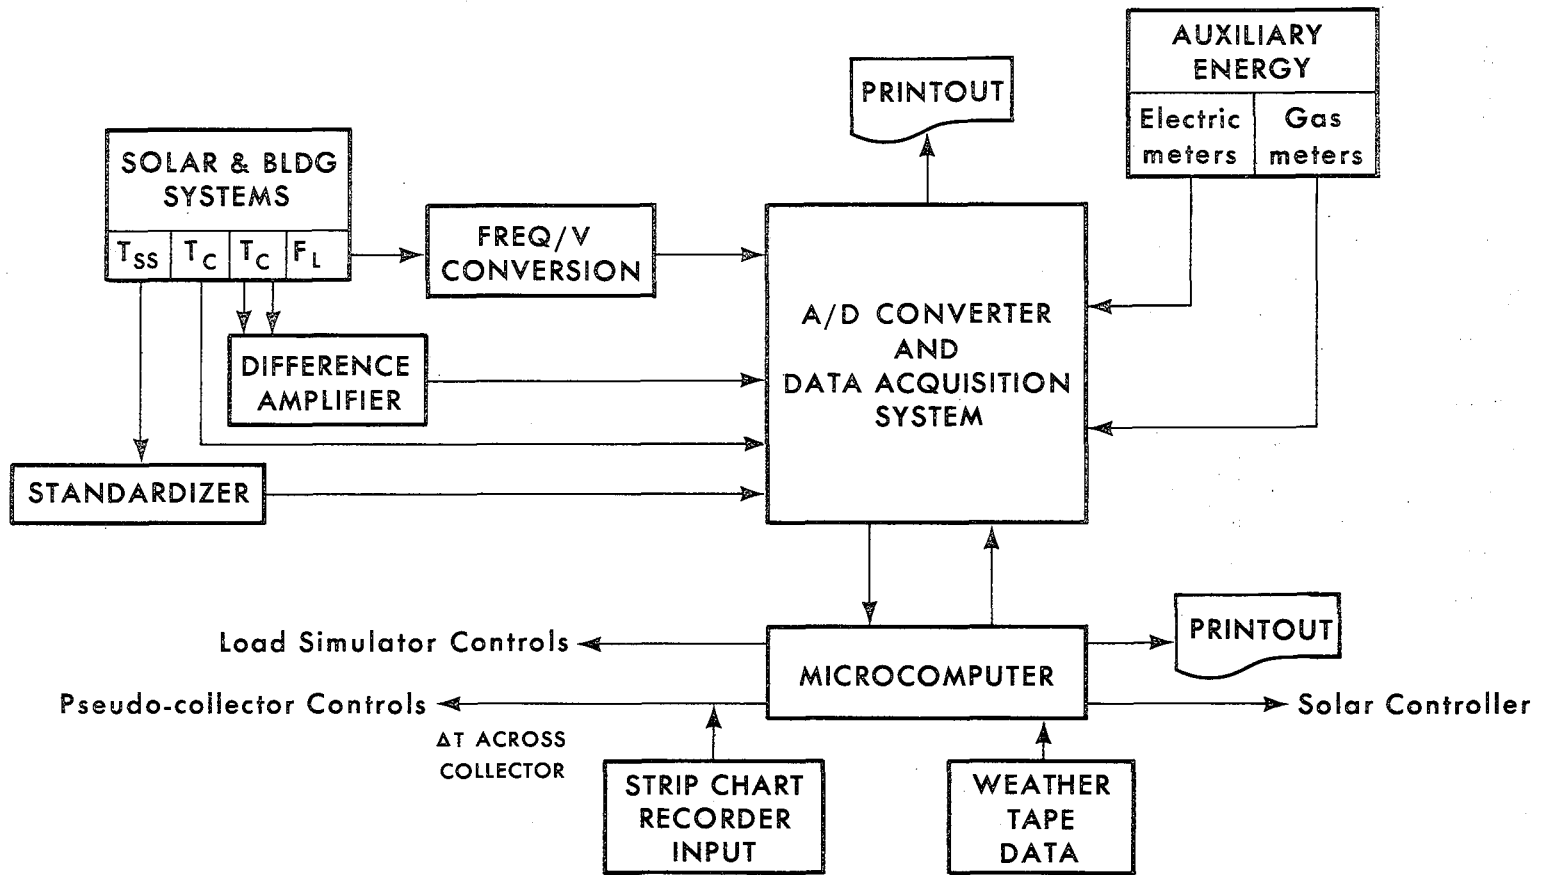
PRINTOUT

AUXILIARY ENERGY

Electric meters

Gas meters

SOLAR & BLDG SYSTEMS

$T_{SS}$

$T_C$

$T_C$

$F_L$

FREQ/V CONVERSION

A/D CONVERTER AND DATA ACQUISITION SYSTEM

DIFFERENCE AMPLIFIER

STANDARDIZER

Load Simulator Controls

PRINTOUT

MICROCOMPUTER

Pseudo-collector Controls

Solar Controller

ΔT ACROSS COLLECTOR

STRIP CHART RECORDER INPUT

WEATHER TAPE DATA